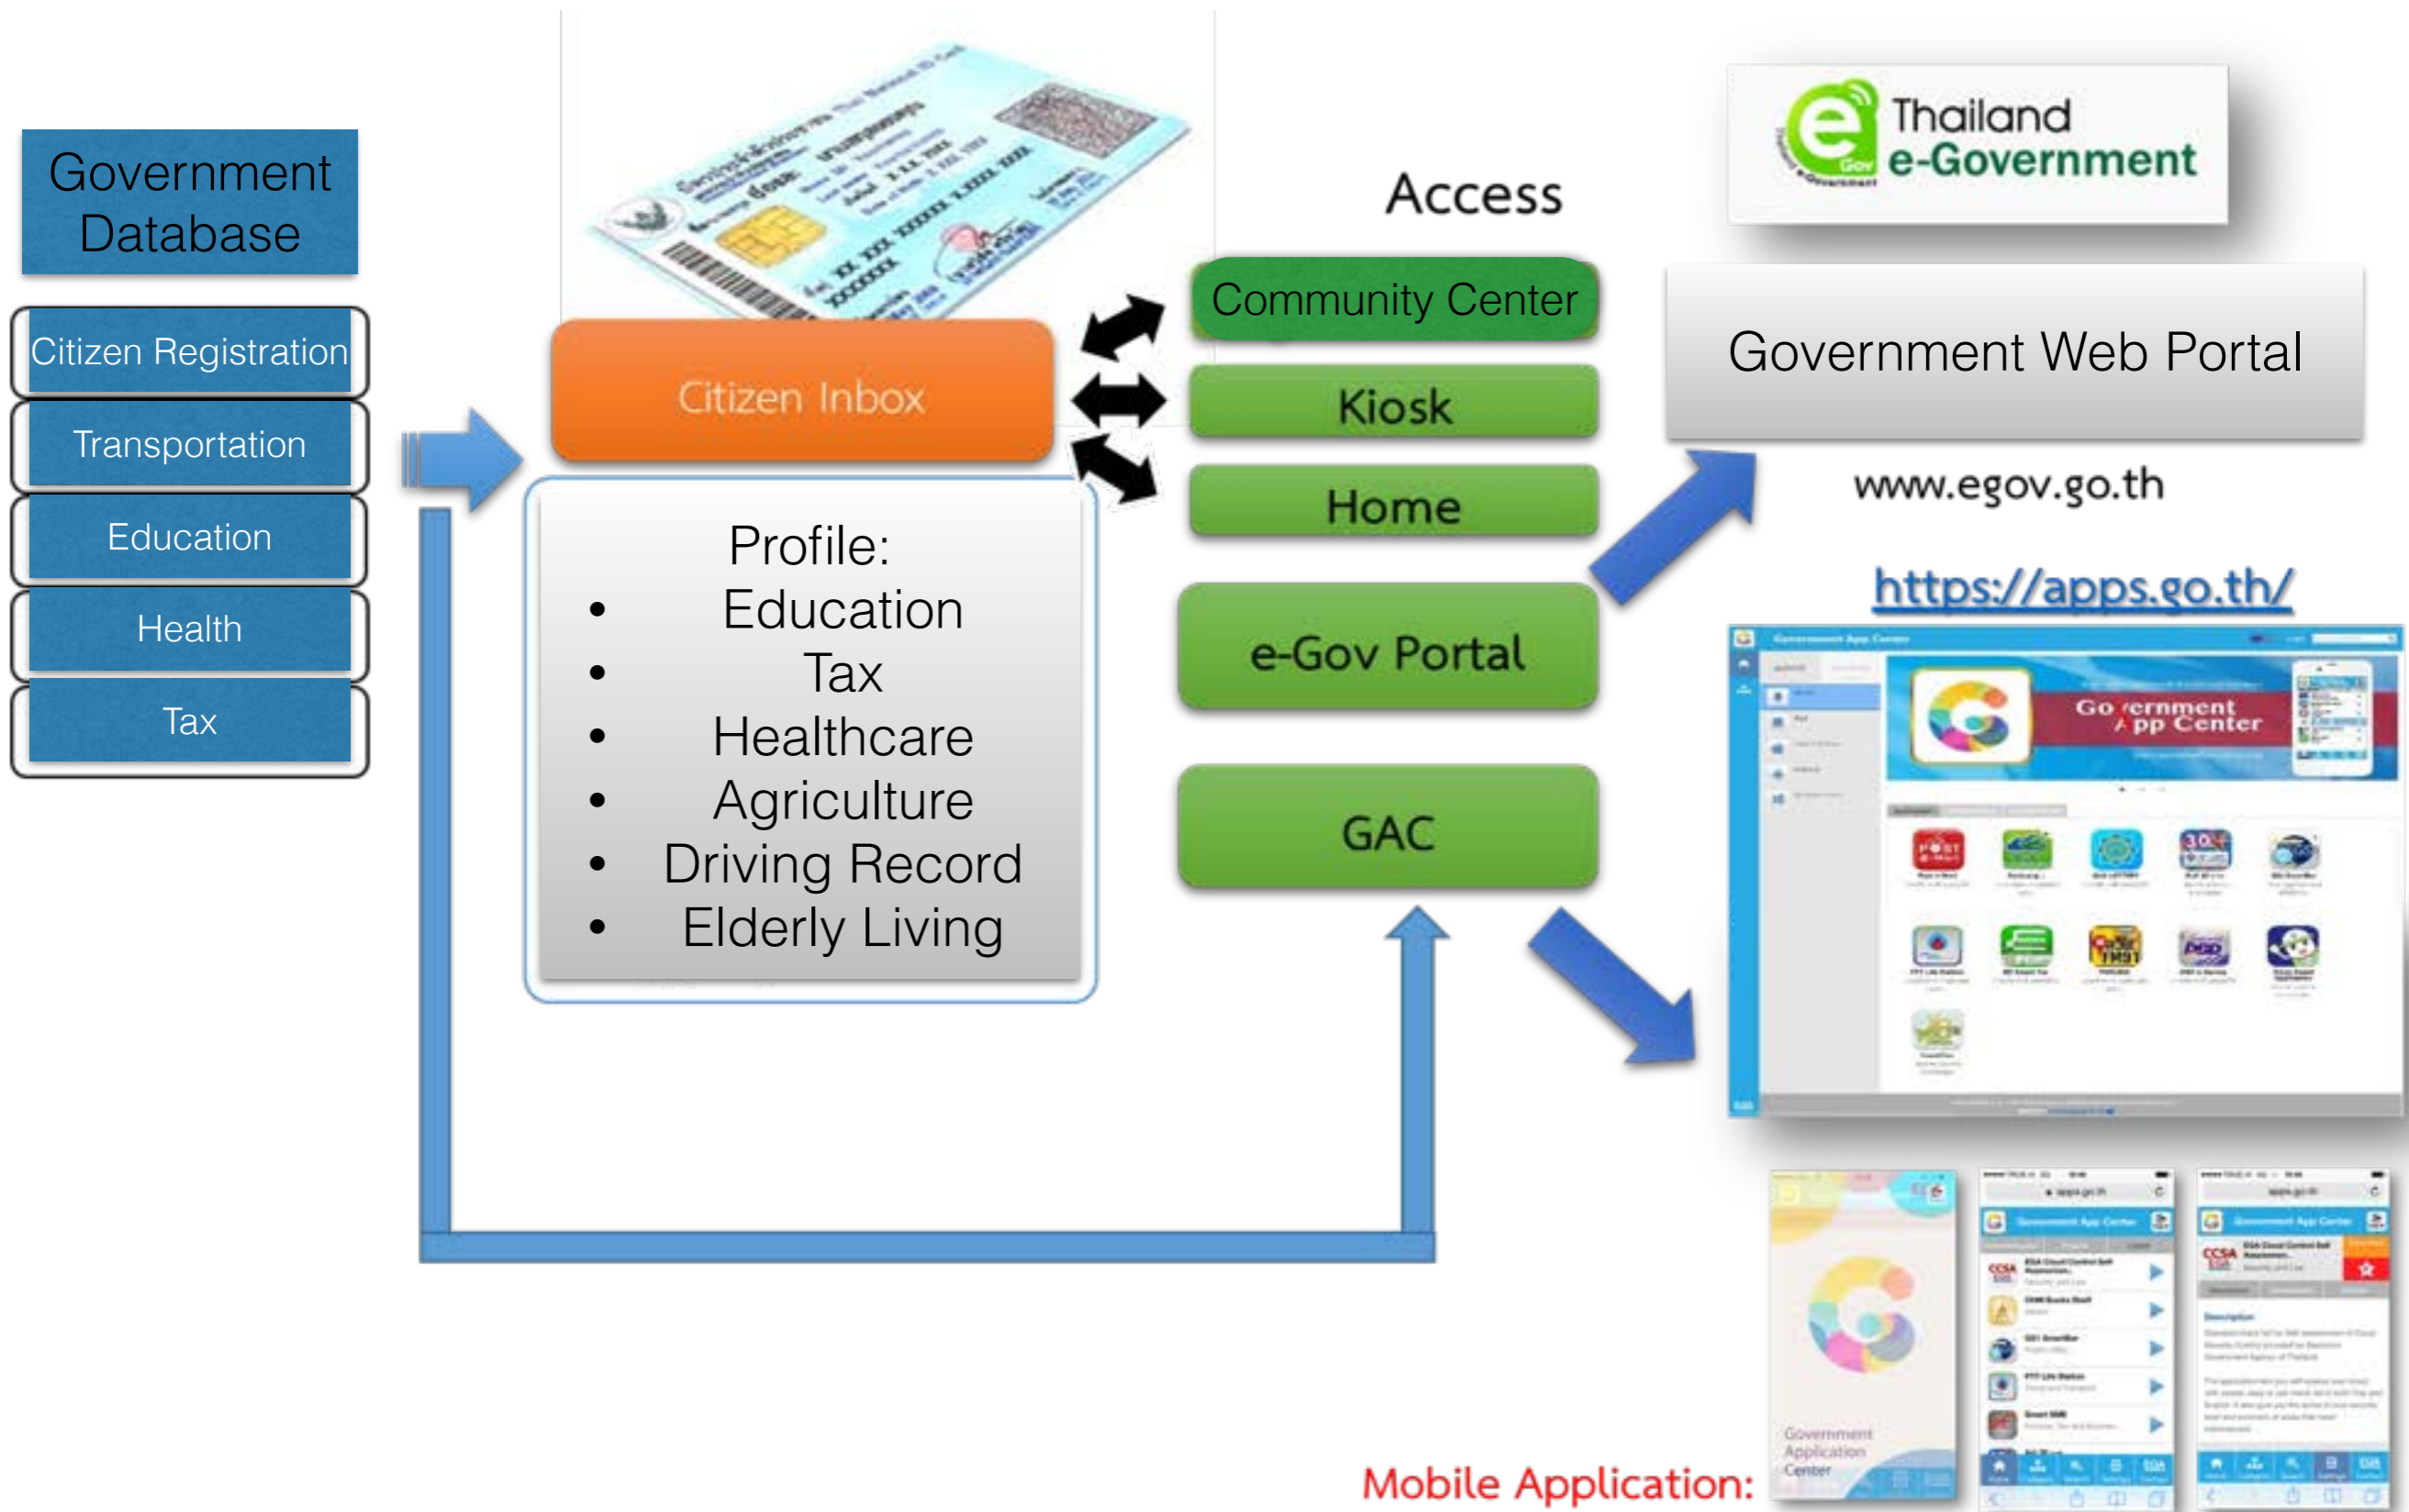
Government Database

Citizen Registration

Transportation

Education

Health

Tax

Citizen Inbox

Profile:
- Education
- Tax
- Healthcare
- Agriculture
- Driving Record
- Elderly Living

Access

Community Center

Kiosk

Home

e-Gov Portal

GAC

Thailand e-Government

Government Web Portal

www.egov.go.th

https://apps.go.th/

Government App Center

Government Application Center

Mobile Application: